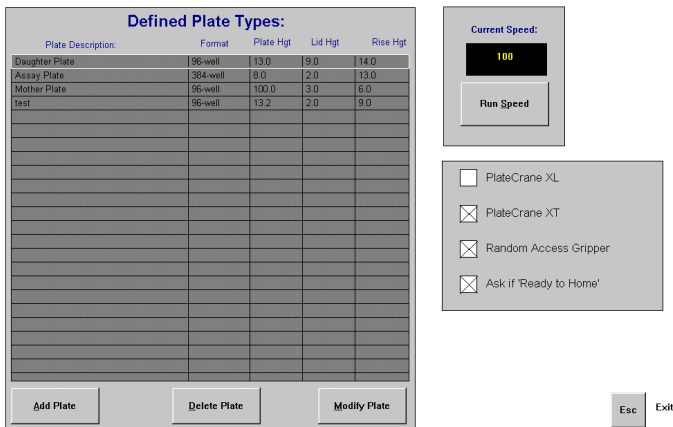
Defined Plate Types:

| Plate Description: | Format | Plate Hgt | Lid Hgt | Rise Hgt |
|---|---|---|---|---|
| Daughter Plate | 96-well | 13.0 | 9.0 | 14.0 |
| Assay Plate | 384-well | 8.0 | 2.0 | 13.0 |
| Mother Plate | 96-well | 100.0 | 3.0 | 6.0 |
| test | 96-well | 13.2 | 2.0 | 9.0 |

Add Plate

Delete Plate

Modify Plate

Current Speed:

100

Run Speed

PlateCrane XL

PlateCrane XT

Random Access Gripper

Ask if 'Ready to Home'

Esc

Exit